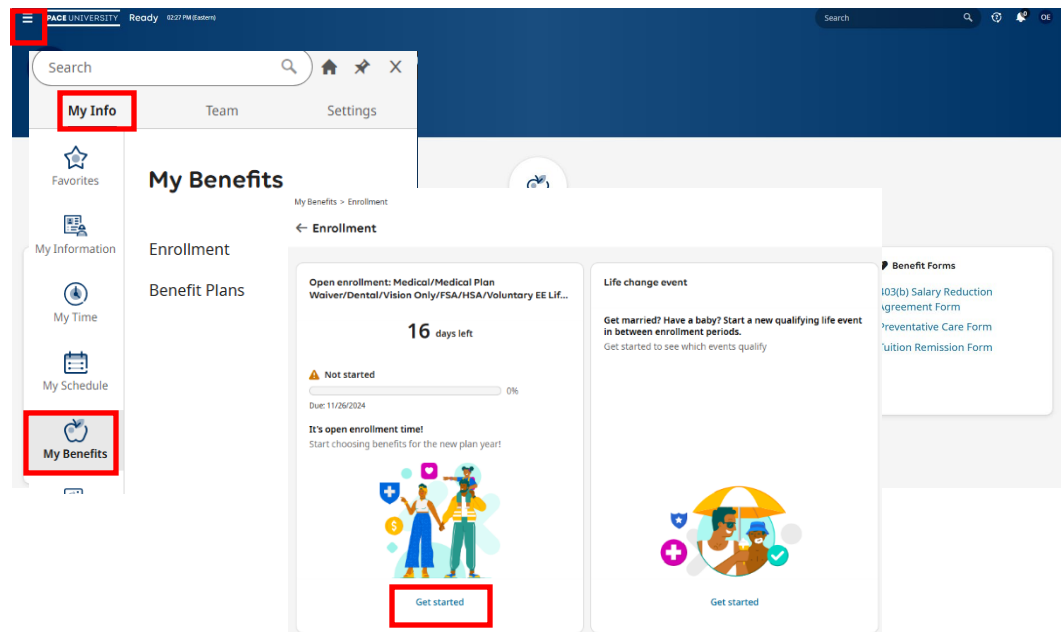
PACE UNIVERSITY Ready 02:27 PM (Eastern)

Search

0 OE

Search

My Info Team Settings

Favorites

My Information

My Time

My Schedule

My Benefits

My Benefits

Enrollment

Benefit Plans

My Benefits > Enrollment

← Enrollment

Open enrollment: Medical/Medical Plan Waiver/Dental/Vision Only/FSA/HSA/Voluntary EE Lif...

16 days left

Not started

0%

Due: 11/26/2024

It's open enrollment time!

Start choosing benefits for the new plan year!

Get started

Life change event

Get married? Have a baby? Start a new qualifying life event in between enrollment periods.

Get started to see which events qualify

Get started

Benefit Forms

403(b) Salary Reduction Agreement Form

Preventative Care Form

Tuition Remission Form